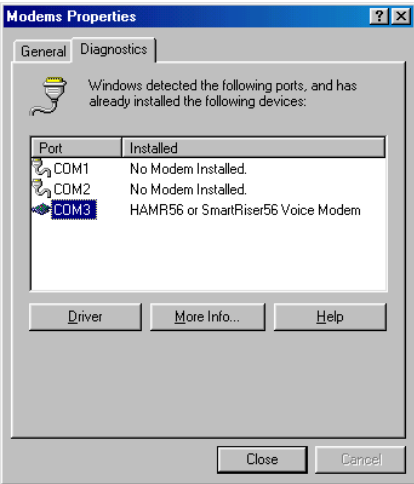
Modems Properties

? X

General Diagnostics

Windows detected the following ports, and has already installed the following devices:

| Port | Installed |
|---|---|
| COM1 | No Modem Installed. |
| COM2 | No Modem Installed. |
| COM3 | HAMR56 or SmartRiser56 Voice Modem |

Driver More Info... Help

Close Cancel